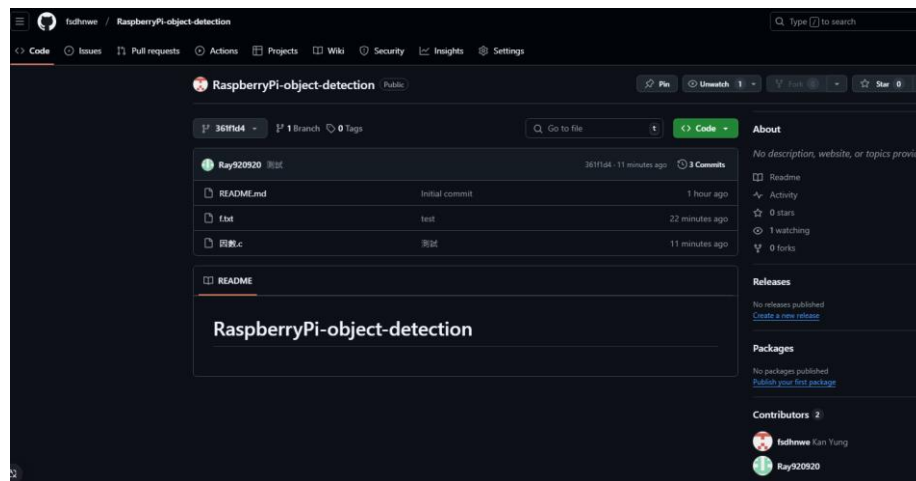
fsdhnwe / RaspberryPi-object-detection

Type / to search

Code Issues Pull requests Actions Projects Wiki Security Insights Settings

RaspberryPi-object-detection Public

Pin Unwatch 1 Fork 0 Star 0

361f1d4 1 Branch 0 Tags

Go to file t Code

Ray920920 測試 361f1d4 · 11 minutes ago 3 Commits

README.md Initial commit 1 hour ago

f.txt test 22 minutes ago

函數.c 測試 11 minutes ago

README

RaspberryPi-object-detection

About

No description, website, or topics provi

Readme

Activity

0 stars

1 watching

0 forks

Releases

No releases published

Create a new release

Packages

No packages published

Publish your first package

Contributors 2

fsdhnwe Kan Yung

Ray920920